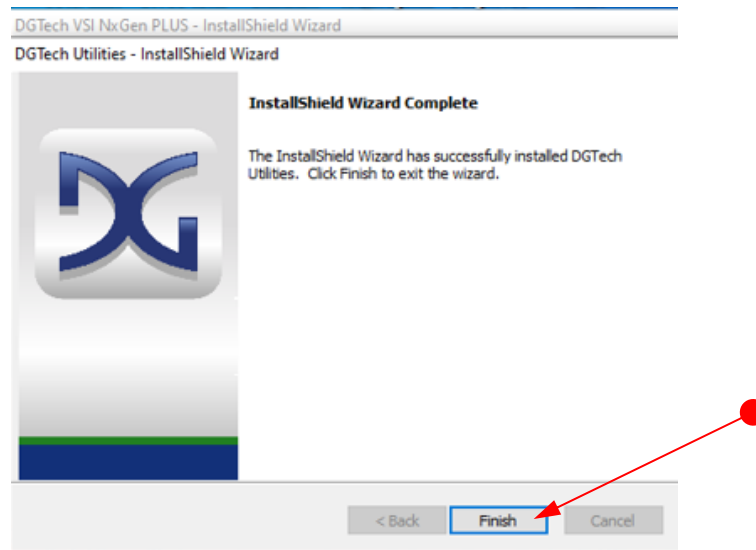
DGTech VSI NxGen PLUS - InstallShield Wizard

DGTech Utilities - InstallShield Wizard

InstallShield Wizard Complete

The InstallShield Wizard has successfully installed DGTech Utilities. Click Finish to exit the wizard.

< Back

Finish

Cancel